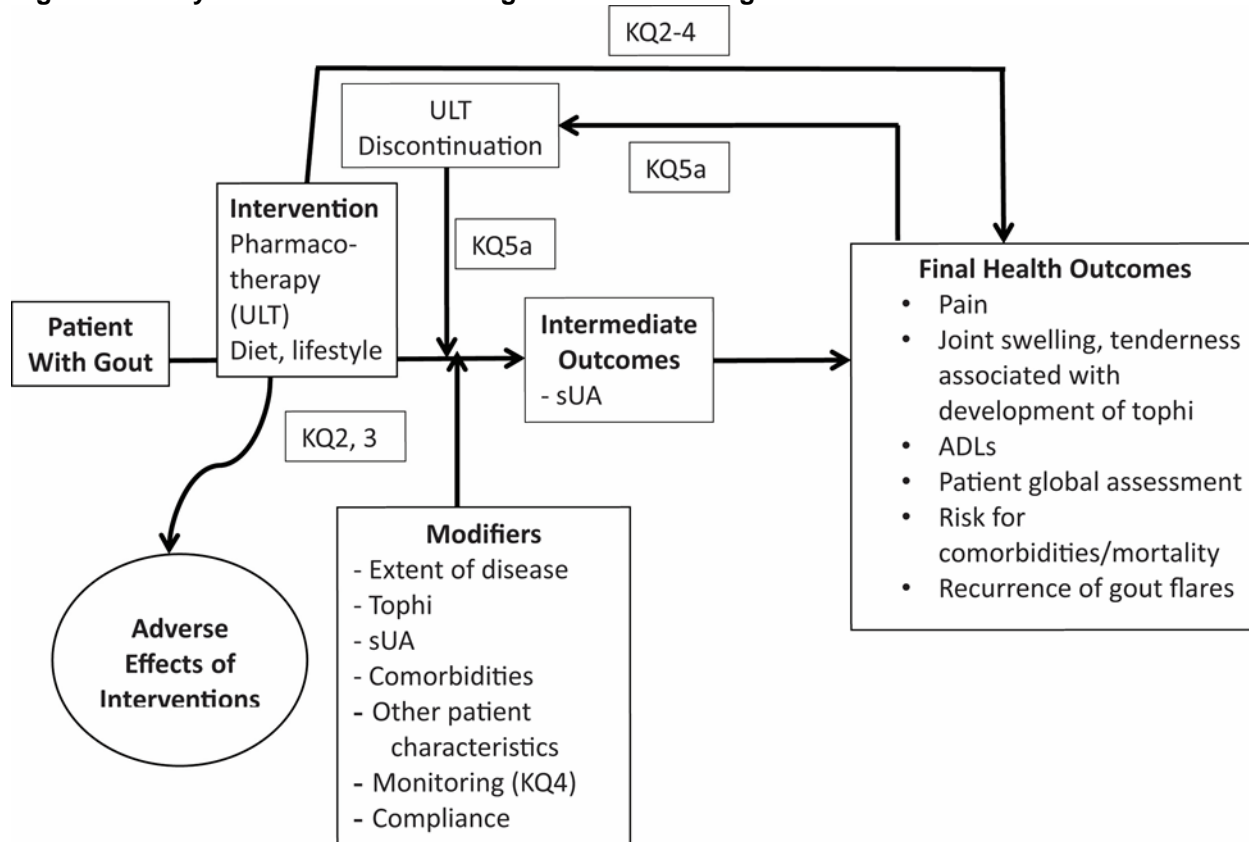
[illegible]

KQ2-4

ULT Discontinuation

KQ5a

Intervention
Pharmacotherapy (ULT)
Diet, lifestyle

KQ5a

Final Health Outcomes
• Pain
• Joint swelling, tenderness associated with development of tophi
• ADLs
• Patient global assessment
• Risk for comorbidities/mortality
• Recurrence of gout flares

Patient With Gout

Intermediate Outcomes
- sUA

KQ2, 3

Modifiers
- Extent of disease
- Tophi
- sUA
- Comorbidities
- Other patient characteristics
- Monitoring (KQ4)
- Compliance

Adverse Effects of Interventions